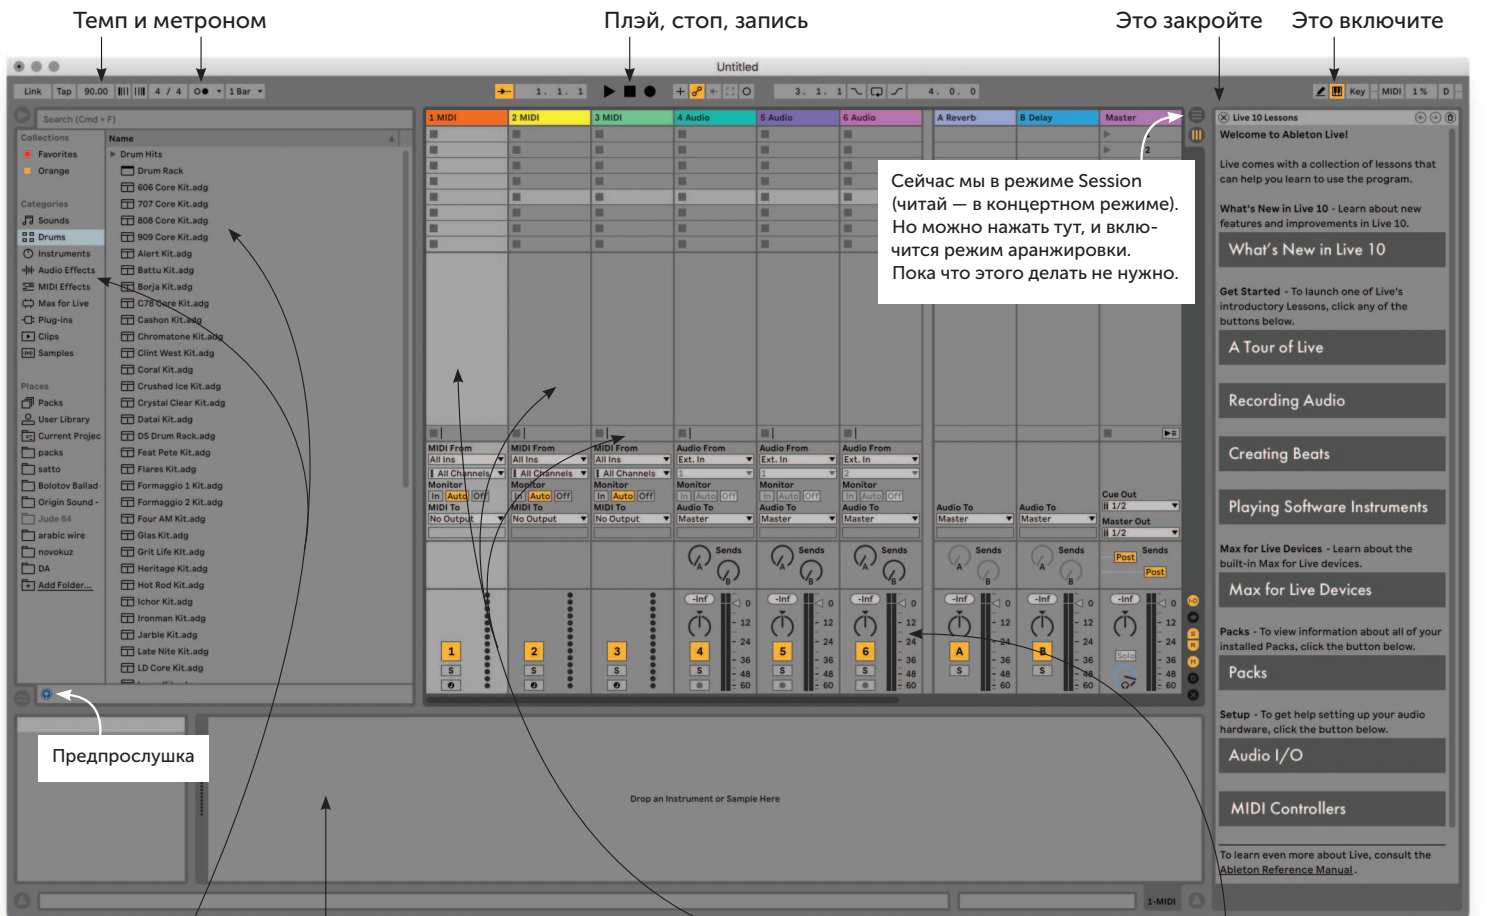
Темп и метроном

Плэй, стоп, запись

Это закройте

Это включите

Untitled

Link Tap 90.00 4 / 4 1 Bar

1. 1. 1

3. 1. 1

4. 0. 0

Key MIDI 1 %

Search (Cmd + F)

Collections
Favorites
Orange

Categories
Sounds
Drums
Instruments
Audio Effects
MIDI Effects
Max for Live
Plug-ins
Clips
Samples

Places
Packs
User Library
Current Project
packs
satto
Bolotov Ballad
Origin Sound -
Jude 64
arabic wire
novokuz
DA
Add Folder...

Name
Drum Hits
Drum Rack
606 Core Kit.adg
707 Core Kit.adg
808 Core Kit.adg
909 Core Kit.adg
Alert Kit.adg
Battu Kit.adg
Borja Kit.adg
C78 Core Kit.adg
Cashon Kit.adg
Chromatone Kit.adg
Clint West Kit.adg
Coral Kit.adg
Crushed Ice Kit.adg
Crystal Clear Kit.adg
Datai Kit.adg
DS Drum Rack.adg
Feat Pete Kit.adg
Flares Kit.adg
Formaggio 1 Kit.adg
Formaggio 2 Kit.adg
Four AM Kit.adg
Glas Kit.adg
Grit Life Kit.adg
Heritage Kit.adg
Hot Rod Kit.adg
Ichor Kit.adg
Ironman Kit.adg
Jarble Kit.adg
Late Nite Kit.adg
LD Core Kit.adg

1 MIDI
2 MIDI
3 MIDI
4 Audio
5 Audio
6 Audio
A Reverb
B Delay
Master

Сейчас мы в режиме Session (читай — в концертном режиме). Но можно нажать тут, и включится режим аранжировки. Пока что этого делать не нужно.

MIDI From
All Ins
All Channels
Monitor
In Auto Off
MIDI To
No Output

Audio From
Ext. In
Monitor
In Auto Off
Audio To
Master

Cue Out
ii 1/2
Master Out
ii 1/2

Sends
Post

-Inf
0
12
24
36
48
60

1 2 3 4 5 6 A B
S
Solo

Live 10 Lessons
Welcome to Ableton Live!

Live comes with a collection of lessons that can help you learn to use the program.

What's New in Live 10 - Learn about new features and improvements in Live 10.

What's New in Live 10

Get Started - To launch one of Live's introductory Lessons, click any of the buttons below.

A Tour of Live

Recording Audio

Creating Beats

Playing Software Instruments

Max for Live Devices - Learn about the built-in Max for Live devices.

Max for Live Devices

Packs - To view information about all of your installed Packs, click the button below.

Packs

Setup - To get help setting up your audio hardware, click the button below.

Audio I/O

MIDI Controllers

To learn even more about Live, consult the Ableton Reference Manual.

Предпрослушка

Drop an Instrument or Sample Here

1-MIDI